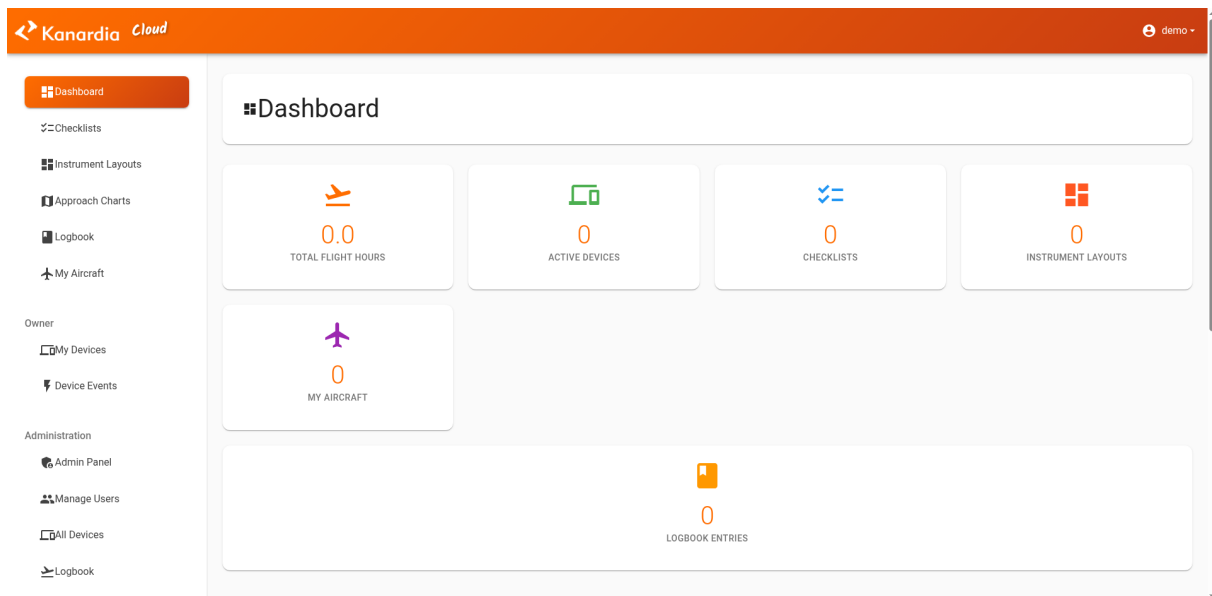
Kanardia Cloud

demo

Dashboard
Checklists
Instrument Layouts
Approach Charts
Logbook
My Aircraft

Owner
My Devices
Device Events

Administration
Admin Panel
Manage Users
All Devices
Logbook

Dashboard

0.0
TOTAL FLIGHT HOURS

0
ACTIVE DEVICES

0
CHECKLISTS

0
INSTRUMENT LAYOUTS

0
MY AIRCRAFT

0
LOGBOOK ENTRIES